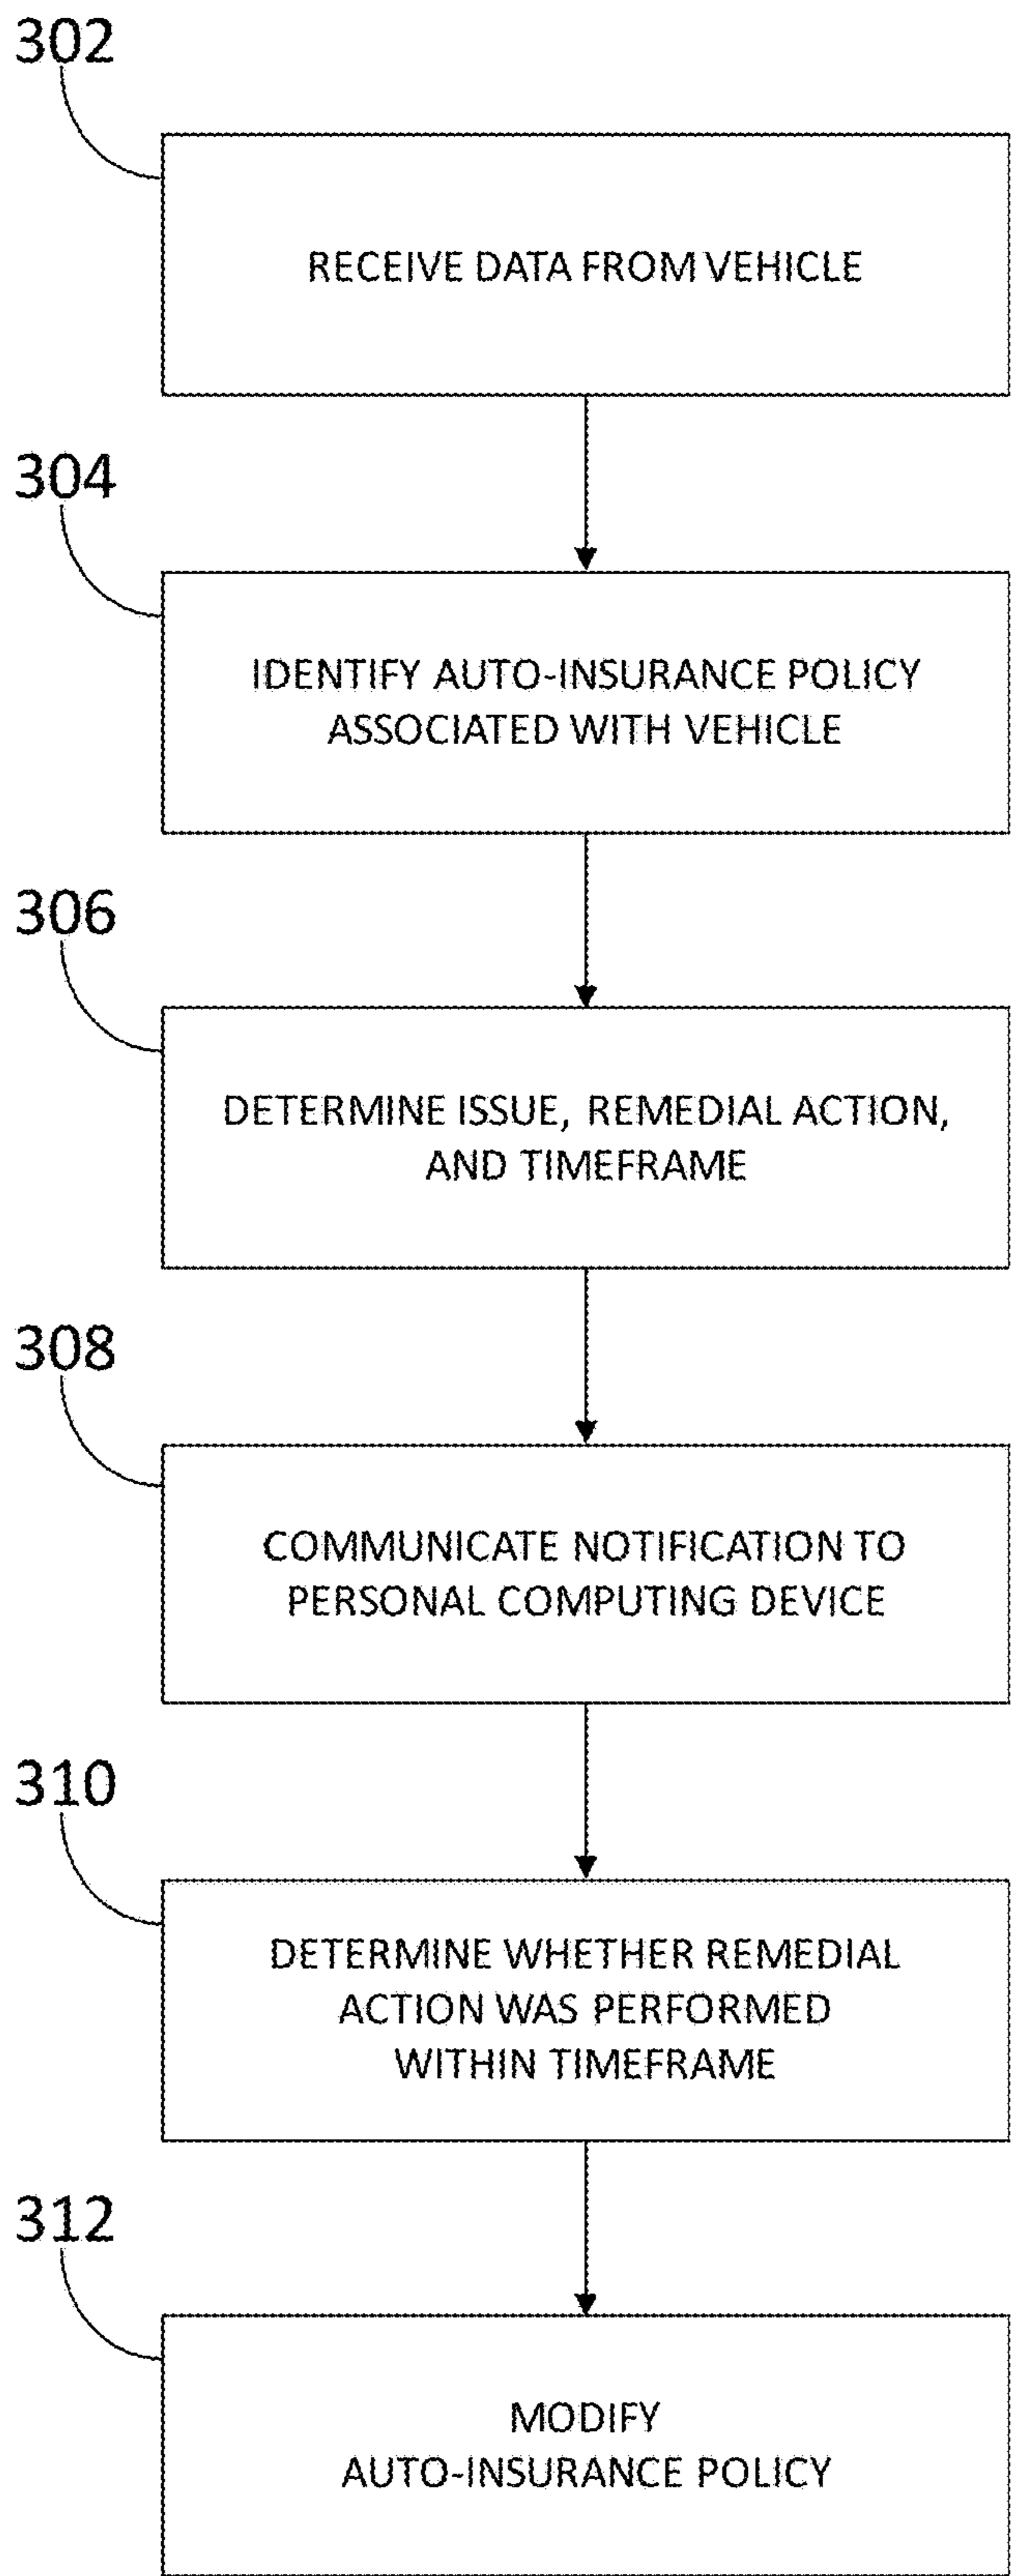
302

RECEIVE DATA FROM VEHICLE

304

IDENTIFY AUTO-INSURANCE POLICY ASSOCIATED WITH VEHICLE

306

DETERMINE ISSUE, REMEDIAL ACTION, AND TIMEFRAME

308

COMMUNICATE NOTIFICATION TO PERSONAL COMPUTING DEVICE

310

DETERMINE WHETHER REMEDIAL ACTION WAS PERFORMED WITHIN TIMEFRAME

312

MODIFY AUTO-INSURANCE POLICY